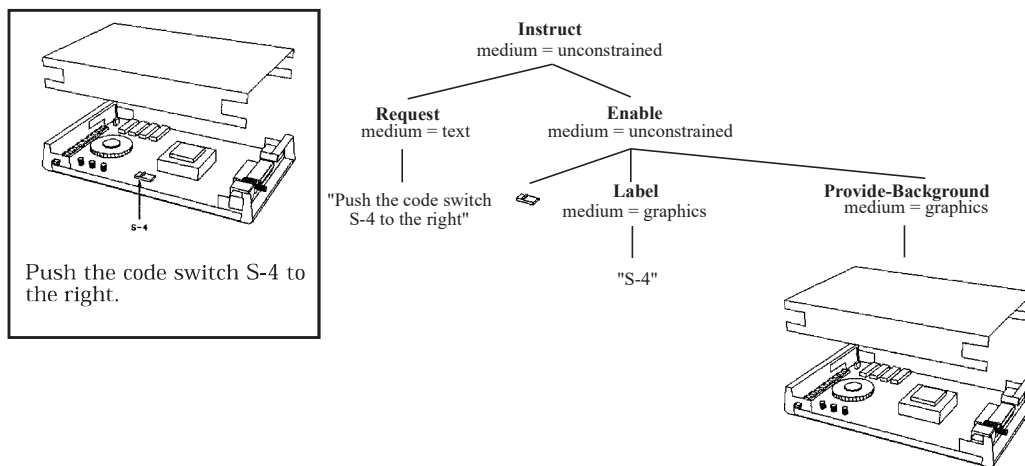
S-4

Push the code switch S-4 to the right.

**Instruct**
medium = unconstrained

**Request**
medium = text

"Push the code switch S-4 to the right"

**Enable**
medium = unconstrained

**Label**
medium = graphics

"S-4"

**Provide-Background**
medium = graphics